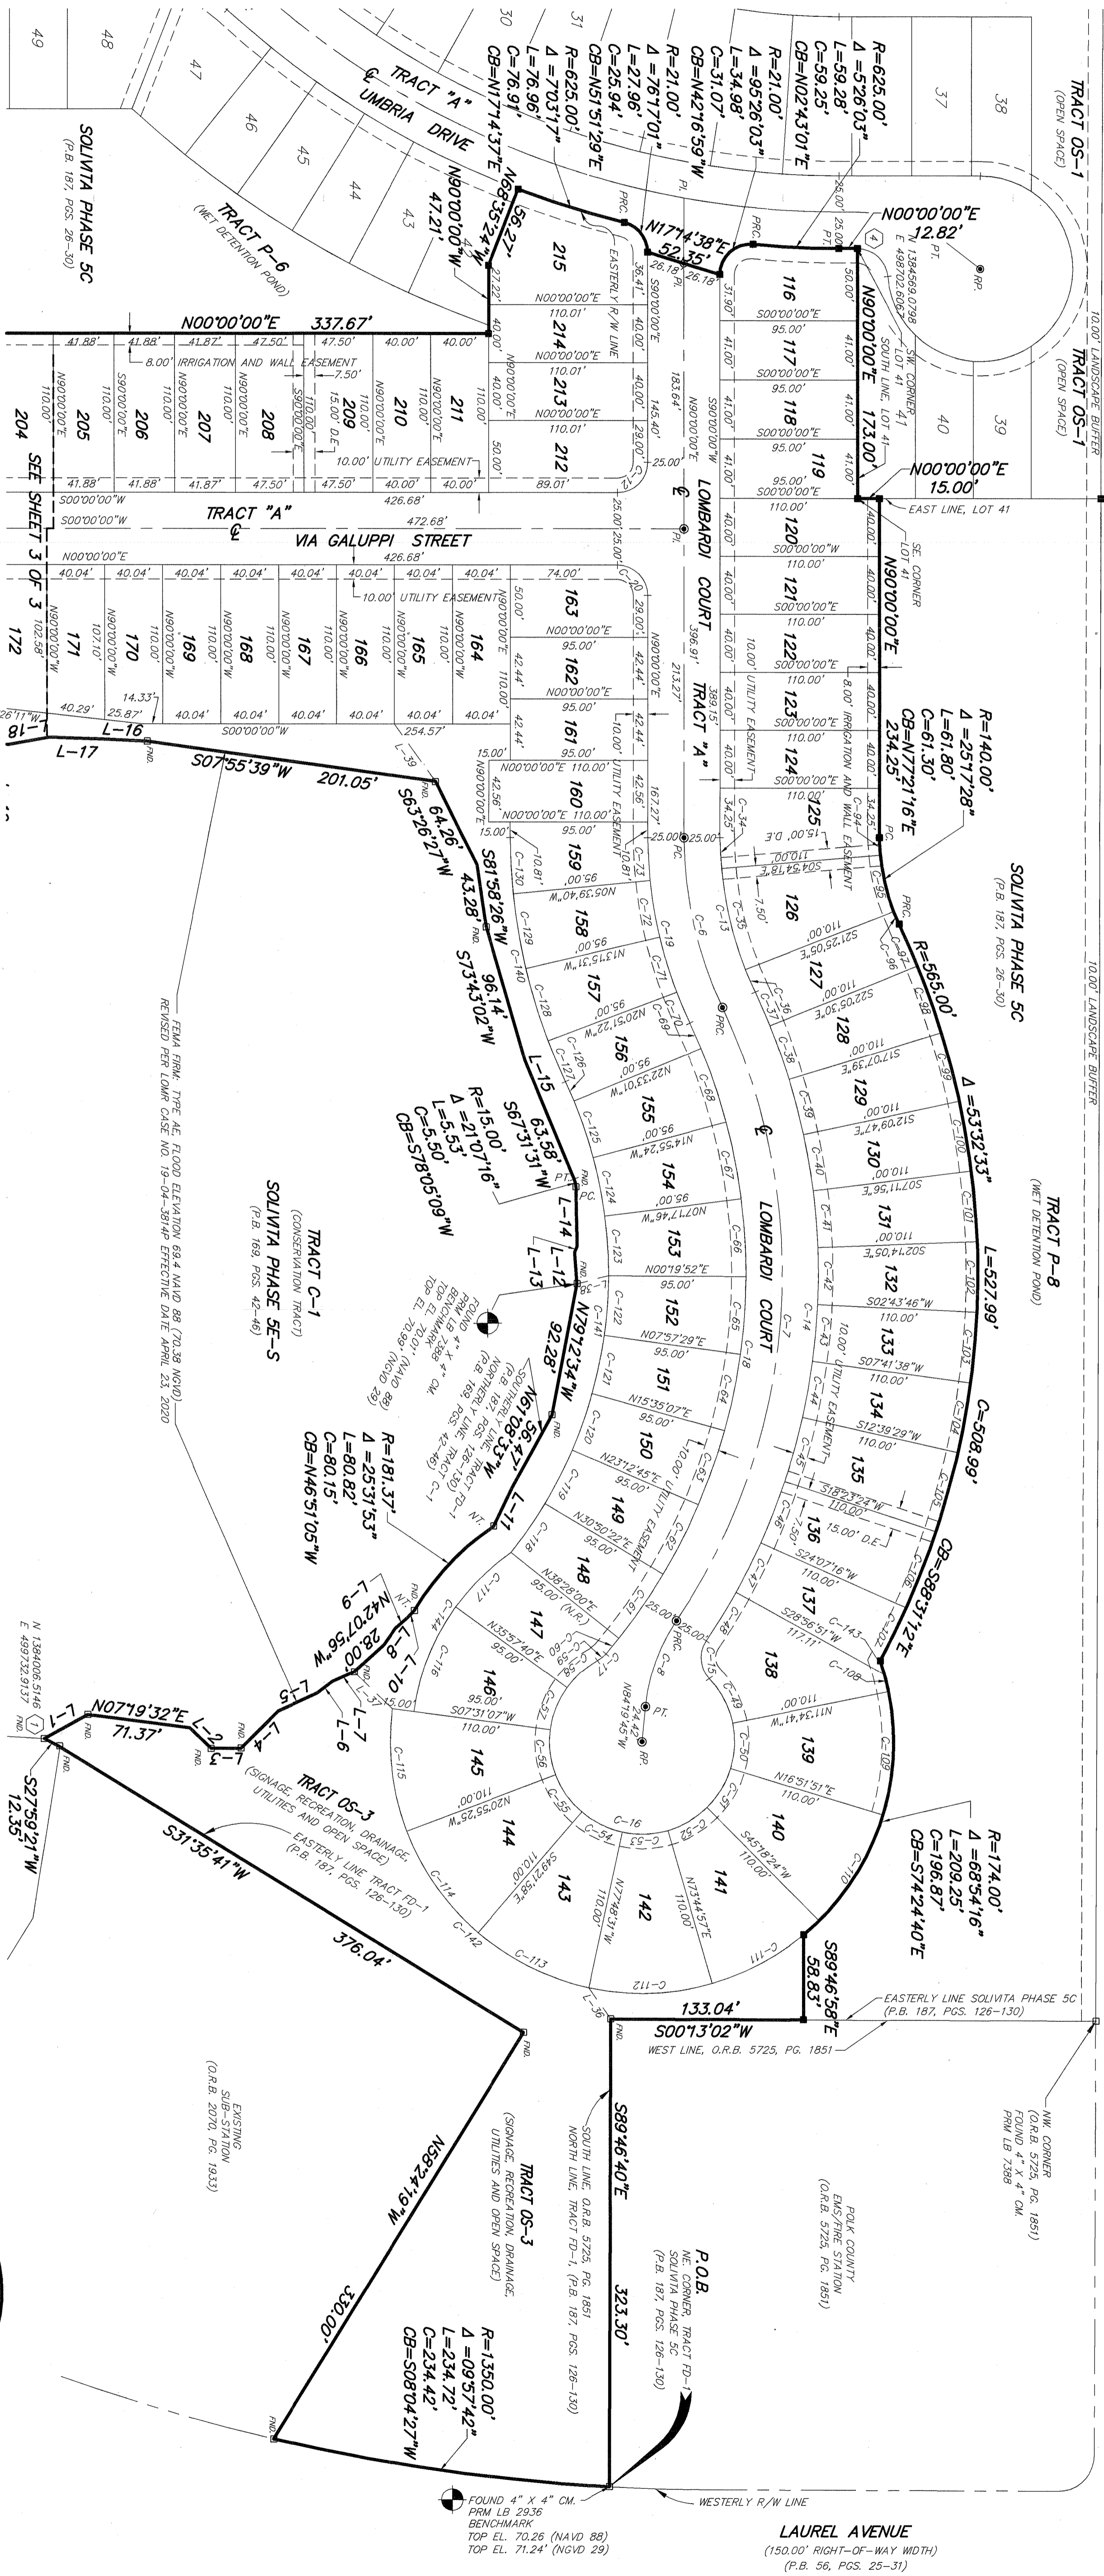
TRACT OS-1
(OPEN SPACE)

10.00' LANDSCAPE BUFFER

TRACT OS-1
(OPEN SPACE)

R=625.00'
Δ =5°26'03"
L=59.28'
C=59.25'
CB=N02°43'01"E

R=21.00'
Δ =95°26'03"
L=34.98'
C=31.07'
CB=N42°16'59"W

R=21.00'
Δ =76°17'01"
L=27.96'
C=25.94'
CB=N51°51'29"E

R=625.00'
Δ =7°03'17"
L=76.96'
C=76.91'
CB=N17°14'37"E

TRACT "A"
UMBRIA DRIVE

N68°35'24"W
56.27'

N90°00'00"W
47.21'

N17°14'38"E
52.35'

N00°00'00"E
12.82'

N 1384569.0798
E 498702.6062

SW CORNER LOT 41
SOUTH LINE, LOT 41

N90°00'00"E
173.00'

N00°00'00"E
15.00'

EAST LINE, LOT 41

SE. CORNER LOT 41

N90°00'00"E

R=140.00'
Δ =25°17'28"
L=61.80'
C=61.30'
CB=N77°21'16"E
234.25'

TRACT P-6
(WET DETENTION POND)

SOLIVITA PHASE 5C
(P.B. 187, PGS. 26-30)

N00°00'00"E 337.67'

8.00' IRRIGATION AND WALL EASEMENT
7.50'
15.00' D.E.
10.00' UTILITY EASEMENT

TRACT "A"
VIA GALUPPI STREET
472.68'
426.68'

10.00' UTILITY EASEMENT

SEE SHEET 3 OF 3

204 205 206 207 208 209 210 211 212 213 214 215
172 171 170 169 168 167 166 165 164 163 162 161 160 159 158 157 156 155 154 153 152 151 150 149 148 147 146 145 144 143 142 141 140 139 138 137 136 135 134 133 132 131 130 129 128 127 126 125 124 123 122 121 120 119 118 117 116

LOMBARDI COURT
TRACT "A"

L-16
L-17
L-18

S07°55'39"W 201.05'

S63°26'27"W
64.26'

S81°58'26"W
43.28'

S73°43'02"W
96.14'

L-15

R=15.00'
Δ =21°07'16"
L=5.53'
C=5.50'
CB=S78°05'09"W

S67°31'31"W
63.58'

L-14
L-13
L-12

N79°12'34"W
92.28'

N61°08'53"W
56.47'

L-11

R=181.37'
Δ =25°31'53"
L=80.82'
C=80.15'
CB=N46°51'05"W

N42°07'56"W
28.00'

L-9 L-8 L-10 L-7 L-6 L-5 L-4 L-3 L-2 L-1

N07°19'32"E
71.37'

N 1384006.5146
E 499732.9137

S27°59'21"W
12.35'

SOLIVITA PHASE 5C
(P.B. 187, PGS. 26-30)

10.00' LANDSCAPE BUFFER

R=565.00'
Δ =53°32'33"
L=527.99'
C=508.99'
CB=S88°37'12"E

TRACT P-8
(WET DETENTION POND)

TRACT C-1
(CONSERVATION TRACT)
SOLIVITA PHASE 5E-S
(P.B. 169, PGS. 42-46)

FEMA FIRM: TYPE AE FLOOD ELEVATION 69.4 NAVD 88 (70.38 NGVD)
REVISED PER LOMR CASE NO. 19-04-3814P EFFECTIVE DATE APRIL 23, 2020

FOUND 4" X 4" CM.
PRM LB 7388
BENCHMARK
TOP EL. 70.01' (NAVD 88)
TOP EL. 70.99' (NGVD 29)

SOUTHERLY LINE TRACT FD-1
(P.B. 187, PGS. 126-130)
NORTHERLY LINE, TRACT C-1
(P.B. 169, PGS. 42-46)

LOMBARDI COURT

R=174.00'
Δ =68°54'16"
L=209.25'
C=196.87'
CB=S74°24'40"E

S89°46'58"E
58.83'

TRACT OS-3
(SIGNAGE, RECREATION, DRAINAGE, UTILITIES AND OPEN SPACE)

EASTERLY LINE TRACT FD-1
(P.B. 187, PGS. 126-130)

S31°35'41"W
376.04'

133.04'
S00°13'02"W

WEST LINE, O.R.B. 5725, PG. 1851

EASTERLY LINE SOLIVITA PHASE 5C
(P.B. 187, PGS. 126-130)

NW. CORNER
(O.R.B. 5725, PG. 1851)
FOUND 4" X 4" CM.
PRM LB 7388

POLK COUNTY
EMS/FIRE STATION
(O.R.B. 5725, PG. 1851)

EXISTING SUB-STATION
(O.R.B. 2070, PG. 1933)

N58°24'19"W
330.00'

TRACT OS-3
(SIGNAGE, RECREATION, DRAINAGE, UTILITIES AND OPEN SPACE)

S89°46'40"E
323.30'

SOUTH LINE, O.R.B. 5725, PG. 1851
NORTH LINE, TRACT FD-1, (P.B. 187, PGS. 126-130)

P.O.B.
NE. CORNER, TRACT FD-1
SOLIVITA PHASE 5C
(P.B. 187, PGS. 126-130)

R=1350.00'
Δ =09°57'42"
L=234.72'
C=234.42'
CB=S08°04'27"W

FOUND 4" X 4" CM.
PRM LB 2936
BENCHMARK
TOP EL. 70.26 (NAVD 88)
TOP EL. 71.24' (NGVD 29)

WESTERLY R/W LINE

LAUREL AVENUE
(150.00' RIGHT-OF-WAY WIDTH)
(P.B. 56, PGS. 25-31)